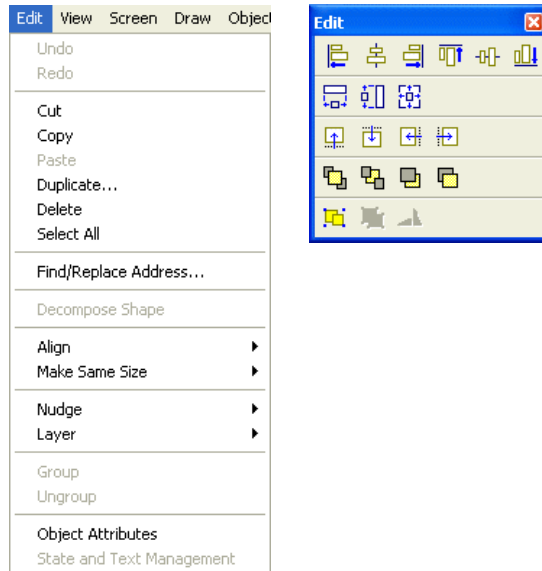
Edit View Screen Draw Object

Undo
Redo

Cut
Copy
Paste
Duplicate...
Delete
Select All

Find/Replace Address...

Decompose Shape

Align
Make Same Size

Nudge
Layer

Group
Ungroup

Object Attributes
State and Text Management

Edit